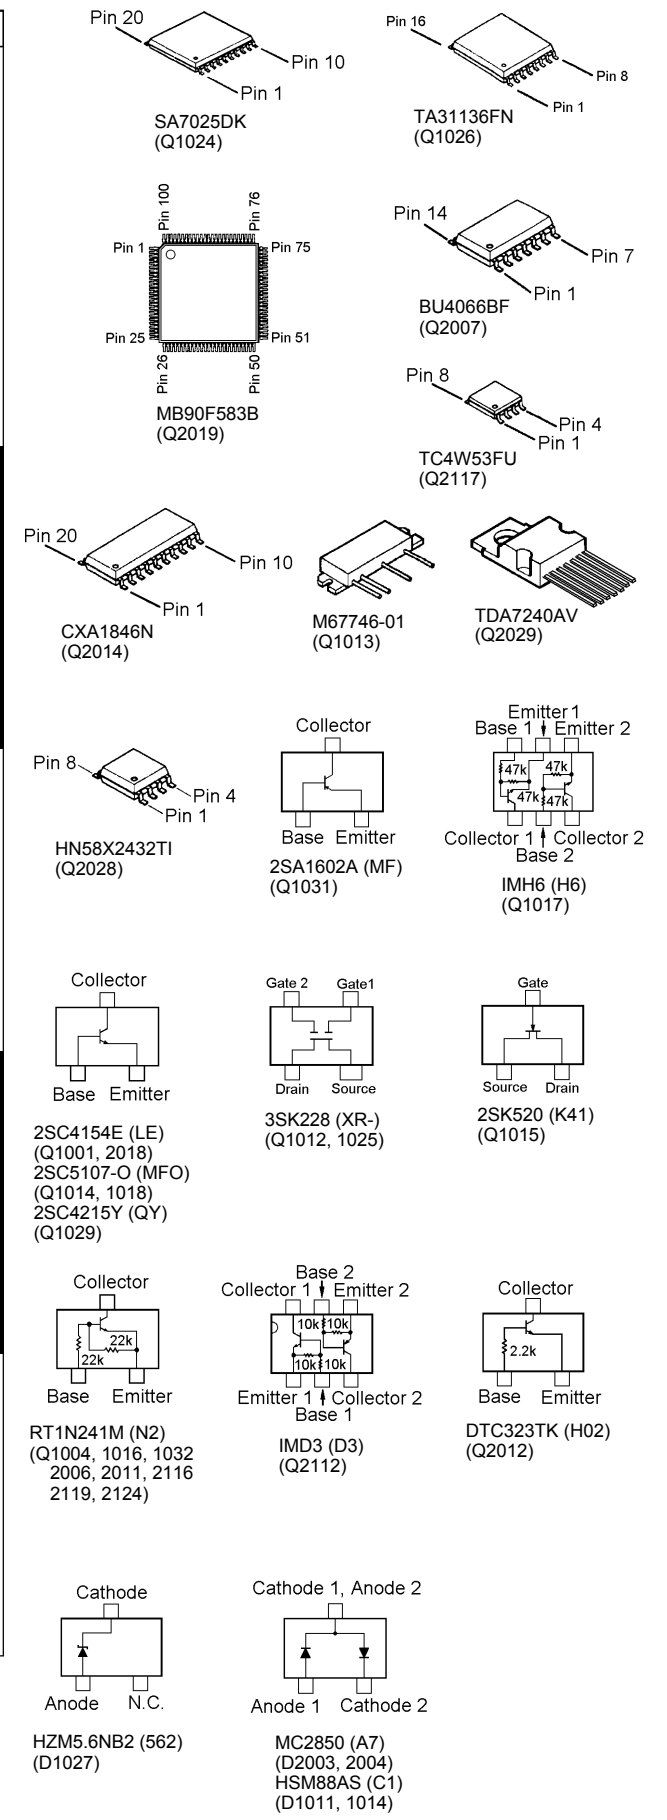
Pin 20
Pin 10
Pin 1
SA7025DK
(Q1024)

Pin 16
Pin 8
Pin 1
TA31136FN
(Q1026)

Pin 100
Pin 76
Pin 1
Pin 75
Pin 25
Pin 51
Pin 26
Pin 50
MB90F583B
(Q2019)

Pin 14
Pin 7
Pin 1
BU4066BF
(Q2007)

Pin 8
Pin 4
Pin 1
TC4W53FU
(Q2117)

Pin 20
Pin 10
Pin 1
CXA1846N
(Q2014)

M67746-01
(Q1013)

TDA7240AV
(Q2029)

Pin 8
Pin 4
Pin 1
HN58X2432TI
(Q2028)

Collector
Base Emitter
2SA1602A (MF)
(Q1031)

Emitter 1
Base 1 Emitter 2
47k 47k
47k 47k
Collector 1 Collector 2
Base 2
IMH6 (H6)
(Q1017)

Collector
Base Emitter
2SC4154E (LE)
(Q1001, 2018)
2SC5107-O (MFO)
(Q1014, 1018)
2SC4215Y (QY)
(Q1029)

Gate 2 Gate1
Drain Source
3SK228 (XR-)
(Q1012, 1025)

Gate
Source Drain
2SK520 (K41)
(Q1015)

Collector
22k
22k
Base Emitter
RT1N241M (N2)
(Q1004, 1016, 1032
2006, 2011, 2116
2119, 2124)

Base 2
Collector 1 Emitter 2
10k 10k
10k 10k
Emitter 1 Collector 2
Base 1
IMD3 (D3)
(Q2112)

Collector
2.2k
Base Emitter
DTC323TK (H02)
(Q2012)

Cathode
Anode N.C.
HZM5.6NB2 (562)
(D1027)

Cathode 1, Anode 2
Anode 1 Cathode 2
MC2850 (A7)
(D2003, 2004)
HSM88AS (C1)
(D1011, 1014)